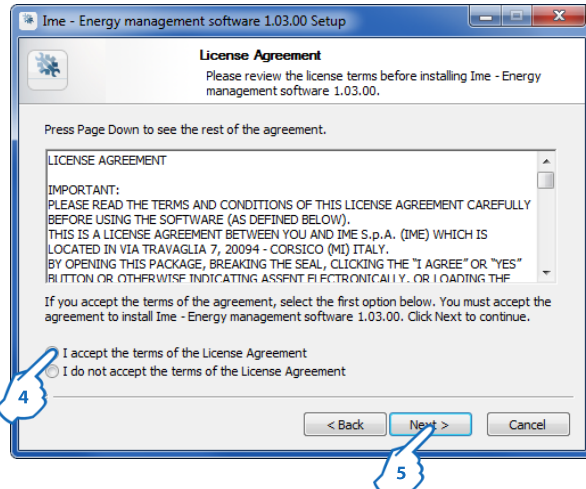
Ime - Energy management software 1.03.00 Setup

License Agreement

Please review the license terms before installing Ime - Energy management software 1.03.00.

Press Page Down to see the rest of the agreement.

LICENSE AGREEMENT

IMPORTANT:
PLEASE READ THE TERMS AND CONDITIONS OF THIS LICENSE AGREEMENT CAREFULLY BEFORE USING THE SOFTWARE (AS DEFINED BELOW).
THIS IS A LICENSE AGREEMENT BETWEEN YOU AND IME S.p.A. (IME) WHICH IS LOCATED IN VIA TRAVAGLIA 7, 20094 - CORSICO (MI) ITALY.
BY OPENING THIS PACKAGE, BREAKING THE SEAL, CLICKING THE "I AGREE" OR "YES" BUTTON OR OTHERWISE INDICATING ASSENT ELECTRONICALLY, OR LOADING THE

If you accept the terms of the agreement, select the first option below. You must accept the agreement to install Ime - Energy management software 1.03.00. Click Next to continue.

I accept the terms of the License Agreement
I do not accept the terms of the License Agreement

4

< Back
Next >
Cancel

5